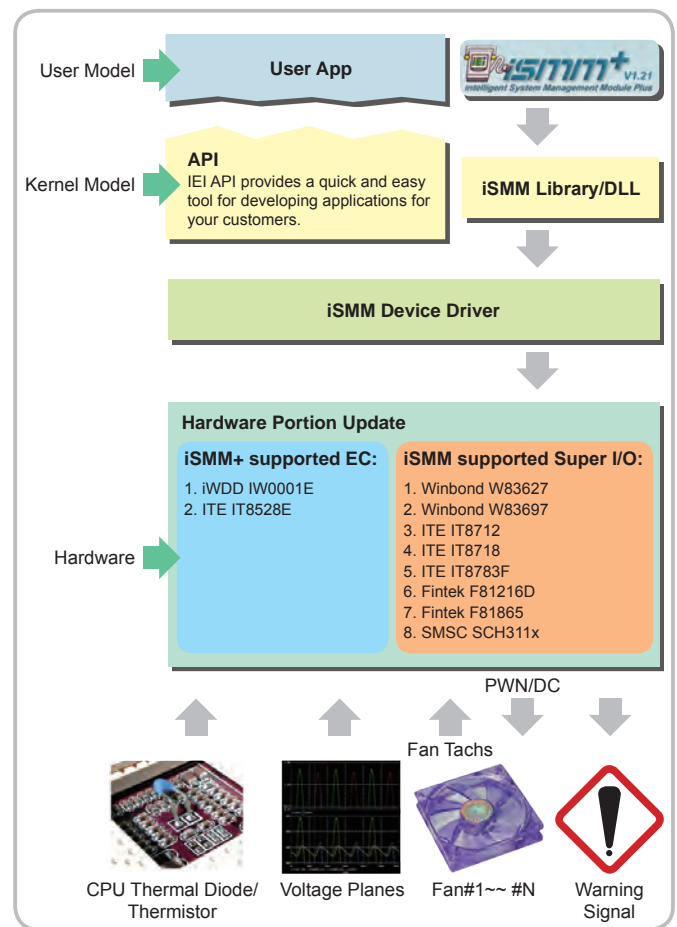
User Model

User App

iSMM+ V1.21
Intelligent System Management Module Plus

Kernel Model

API
IEI API provides a quick and easy tool for developing applications for your customers.

iSMM Library/DLL

iSMM Device Driver

Hardware

Hardware Portion Update

iSMM+ supported EC:
1. iWDD IW0001E
2. ITE IT8528E

iSMM supported Super I/O:
1. Winbond W83627
2. Winbond W83697
3. ITE IT8712
4. ITE IT8718
5. ITE IT8783F
6. Fintek F81216D
7. Fintek F81865
8. SMSC SCH311x

PWN/DC

Fan Tachs

CPU Thermal Diode/ Thermistor

Voltage Planes

Fan#1~~ #N

Warning Signal